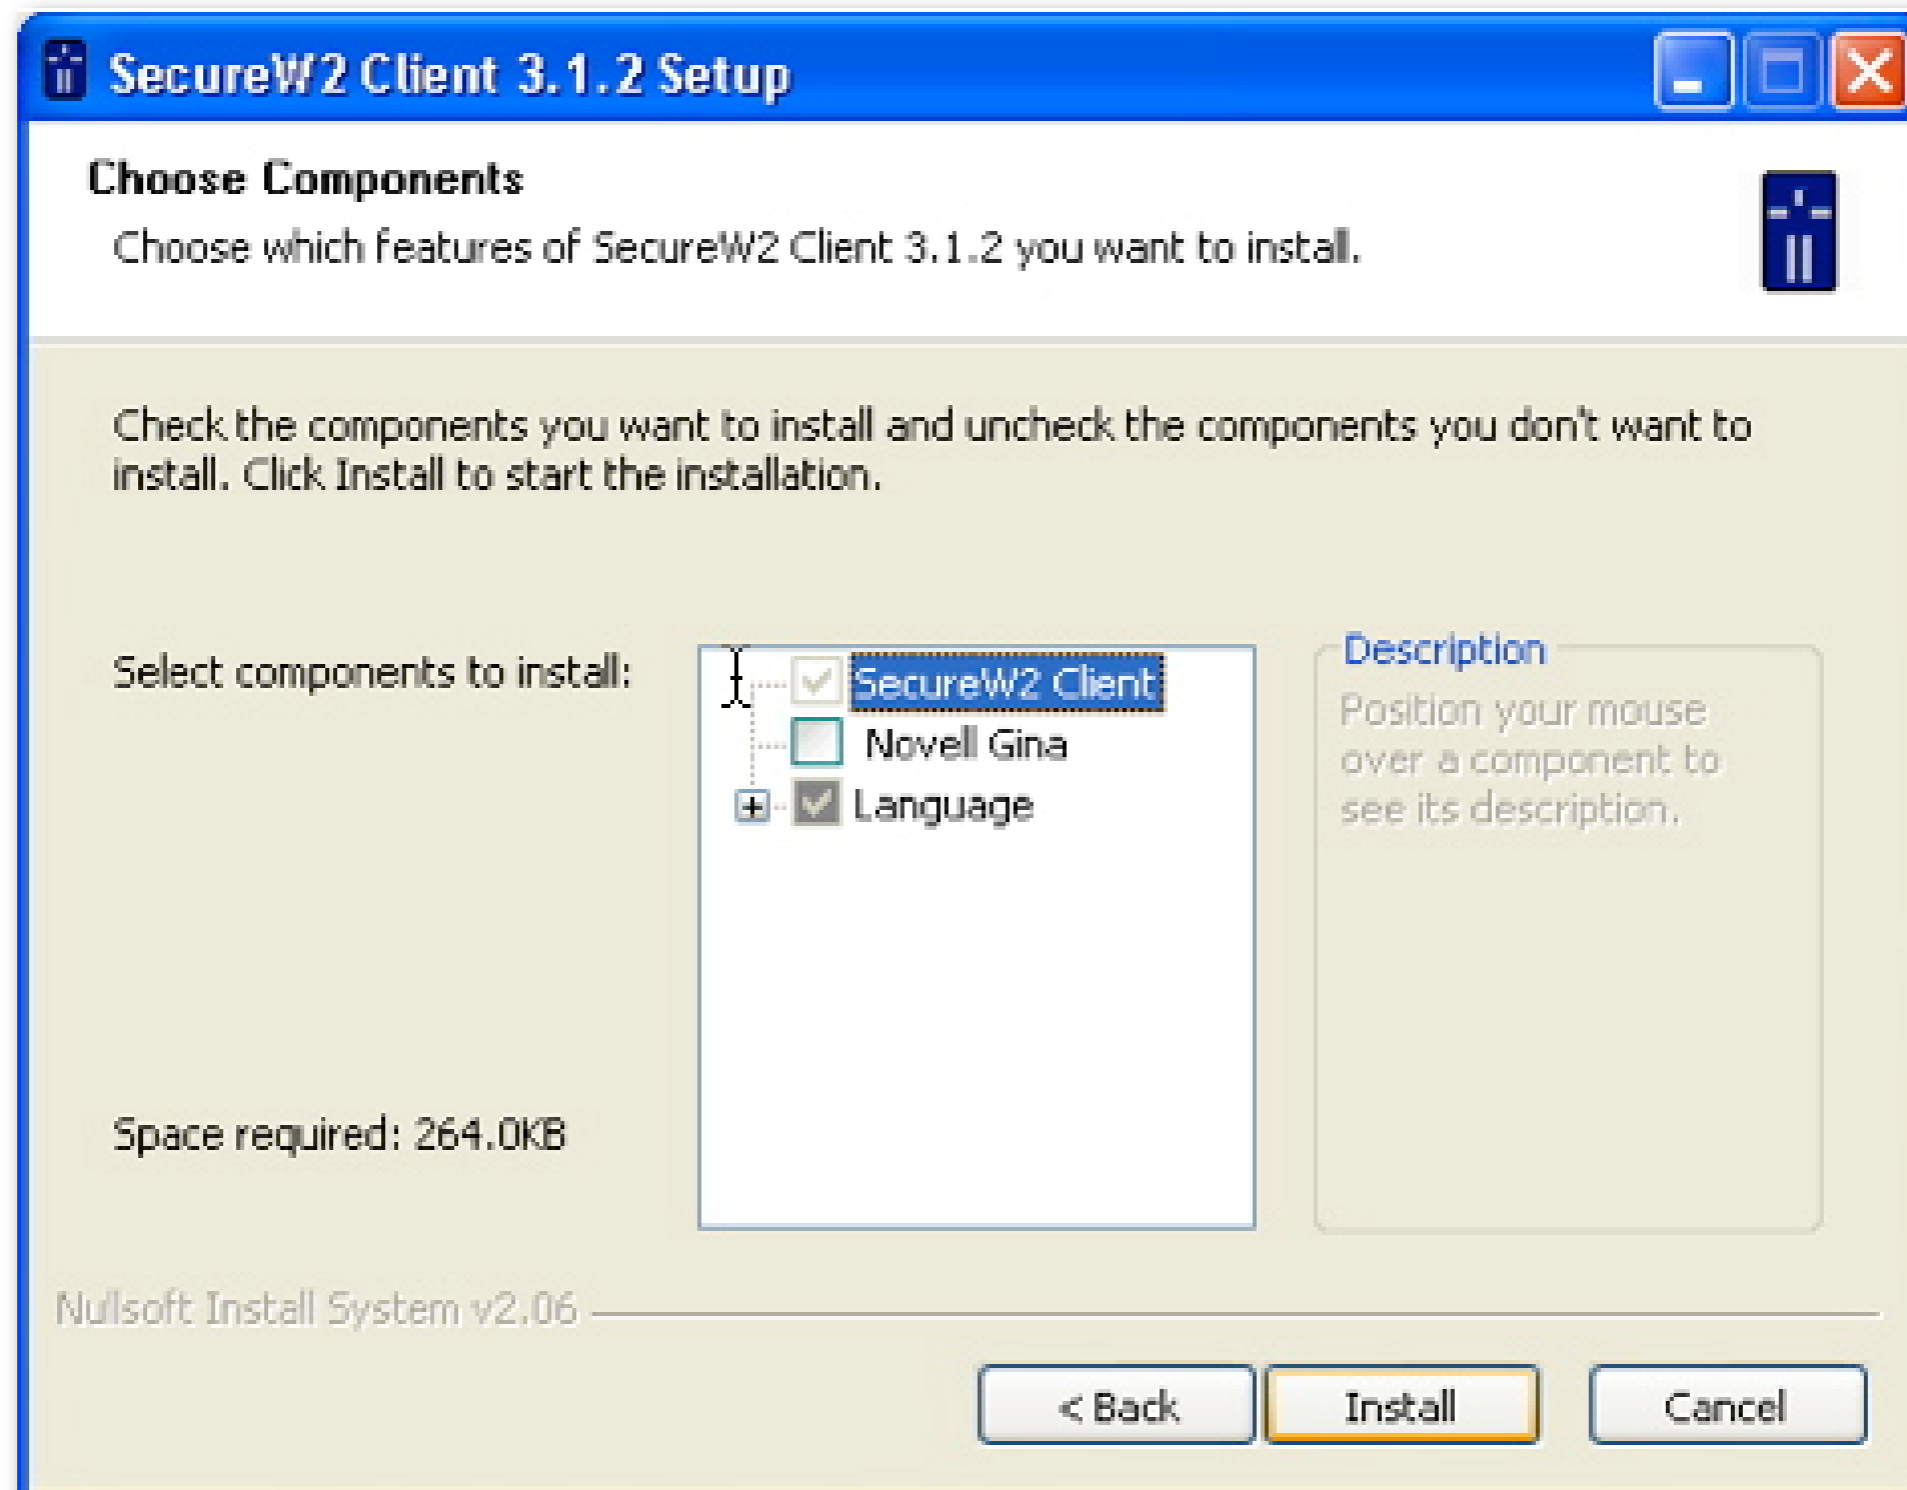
SecureW2 Client 3.1.2 Setup

Choose Components

Choose which features of SecureW2 Client 3.1.2 you want to install.

Check the components you want to install and uncheck the components you don't want to install. Click Install to start the installation.

Select components to install:

SecureW2 Client
Novell Gina
Language

Description
Position your mouse over a component to see its description.

Space required: 264.0KB

Nullsoft Install System v2.06

< Back
Install
Cancel